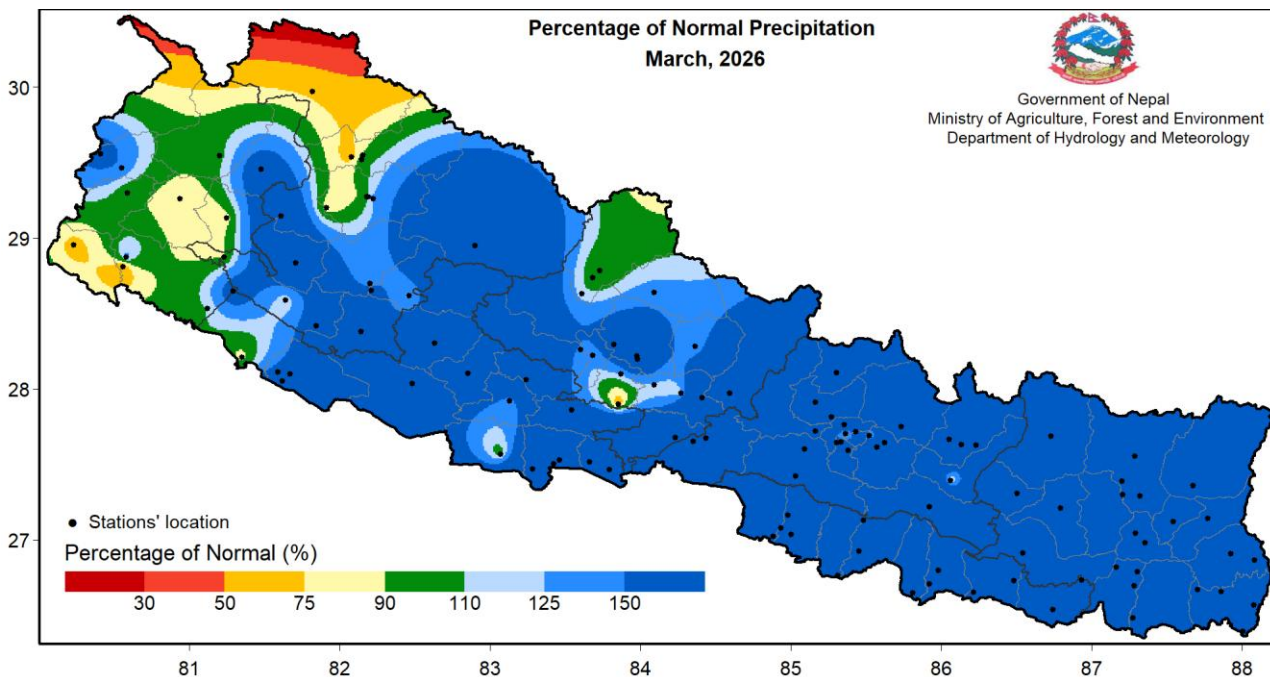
Percentage of Normal Precipitation
March, 2026

Government of Nepal
Ministry of Agriculture, Forest and Environment
Department of Hydrology and Meteorology

30
29
28
27

• Stations' location
Percentage of Normal (%)
30 50 75 90 110 125 150

81 82 83 84 85 86 87 88